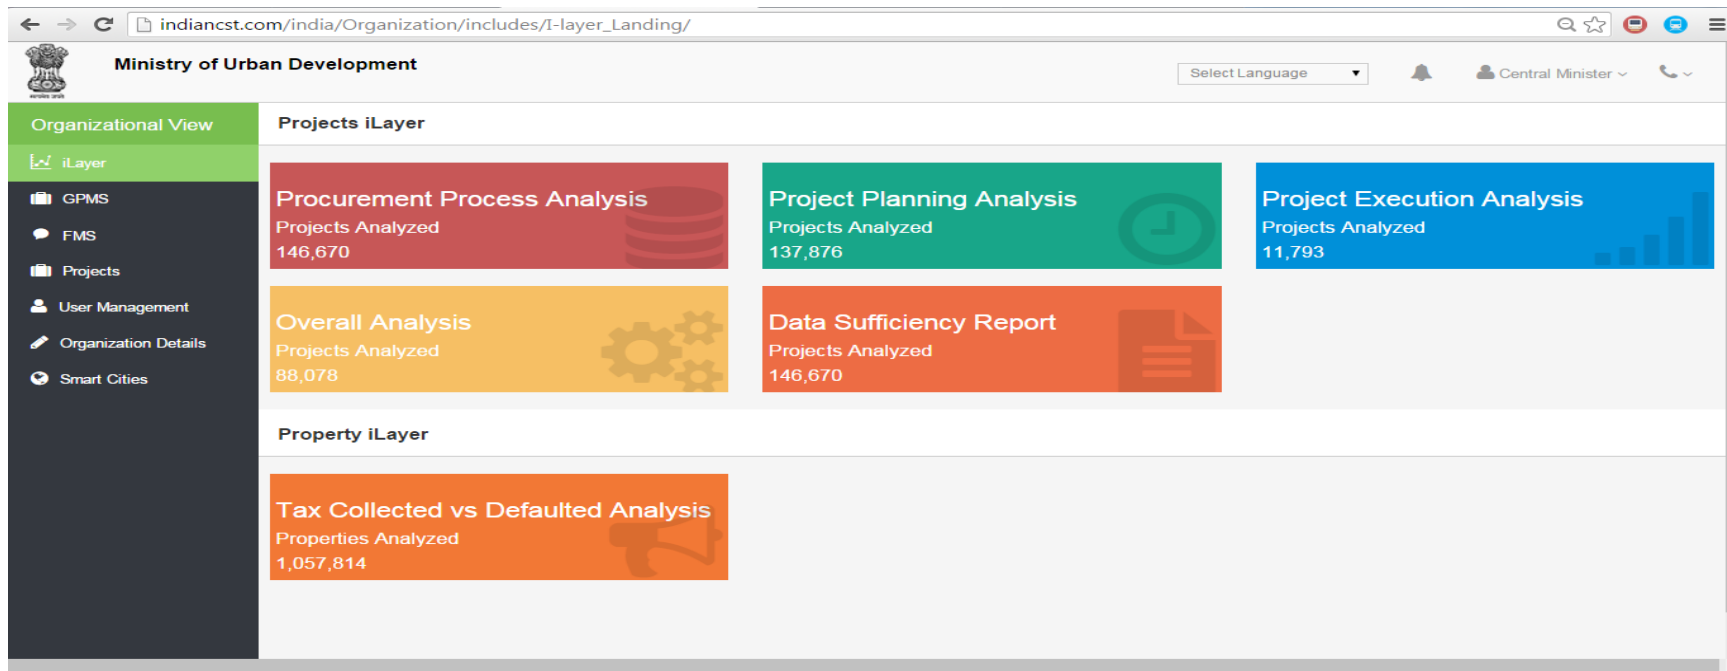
indiancst.com/india/Organization/includes/I-layer_Landing/

Ministry of Urban Development

Select Language

Central Minister

Organizational View

iLayer

GPMS

FMS

Projects

User Management

Organization Details

Smart Cities

Projects iLayer

Procurement Process Analysis
Projects Analyzed
146,670

Project Planning Analysis
Projects Analyzed
137,876

Project Execution Analysis
Projects Analyzed
11,793

Overall Analysis
Projects Analyzed
88,078

Data Sufficiency Report
Projects Analyzed
146,670

Property iLayer

Tax Collected vs Defaulted Analysis
Properties Analyzed
1,057,814